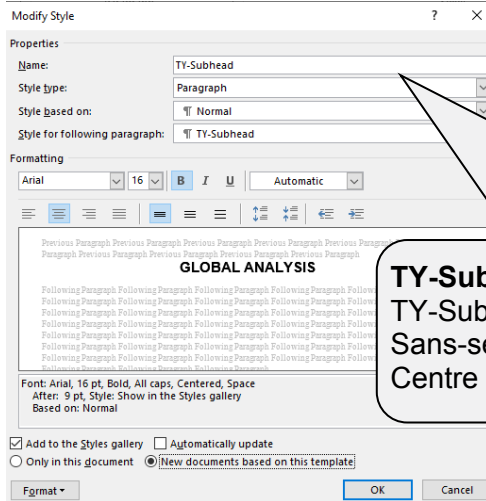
Modify Style ? ×

Properties

Name: TY-Subhead

Style type: Paragraph

Style based on: ¶ Normal

Style for following paragraph: ¶ TY-Subhead

Formatting

Arial 16 B I U Automatic

Previous Paragraph Previous Paragraph Previous Paragraph Previous Paragraph Previous Paragraph Previous Paragraph Previous Paragraph Previous Paragraph Previous Paragraph

GLOBAL ANALYSIS

Following Paragraph Following Paragraph Following Paragraph Following Paragraph Following Paragraph Following Paragraph Following Paragraph Following Paragraph Following Paragraph Following Paragraph Following Paragraph Following Paragraph Following Paragraph Following Paragraph Following Paragraph Following Paragraph Following Paragraph Following Paragraph Following Paragraph Following Paragraph Following Paragraph Following Paragraph Following Paragraph Following Paragraph Following Paragraph Following Paragraph Following Paragraph Following Paragraph Following Paragraph Following Paragraph

Font: Arial, 16 pt, Bold, All caps, Centered, Space After: 9 pt, Style: Show in the Styles gallery Based on: Normal

Add to the Styles gallery Automatically update

Only in this document New documents based on this template

Format ▾ OK Cancel

TY-Sub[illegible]
TY-Sub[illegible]
Sans-s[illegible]
Centre